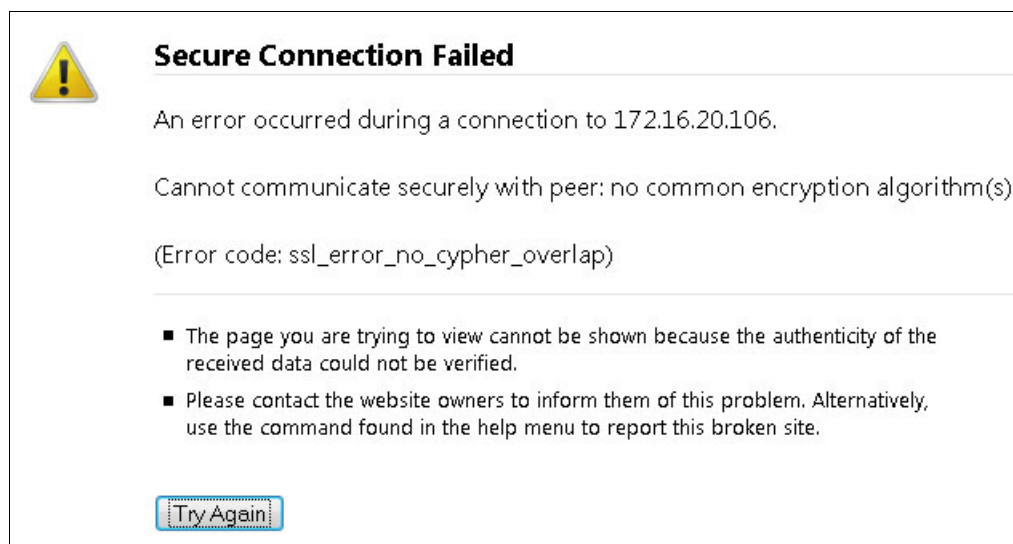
Secure Connection Failed

An error occurred during a connection to 172.16.20.106.

Cannot communicate securely with peer: no common encryption algorithm(s)

(Error code: ssl_error_no_cypher_overlap)

- The page you are trying to view cannot be shown because the authenticity of the received data could not be verified.
- Please contact the website owners to inform them of this problem. Alternatively, use the command found in the help menu to report this broken site.

Try Again